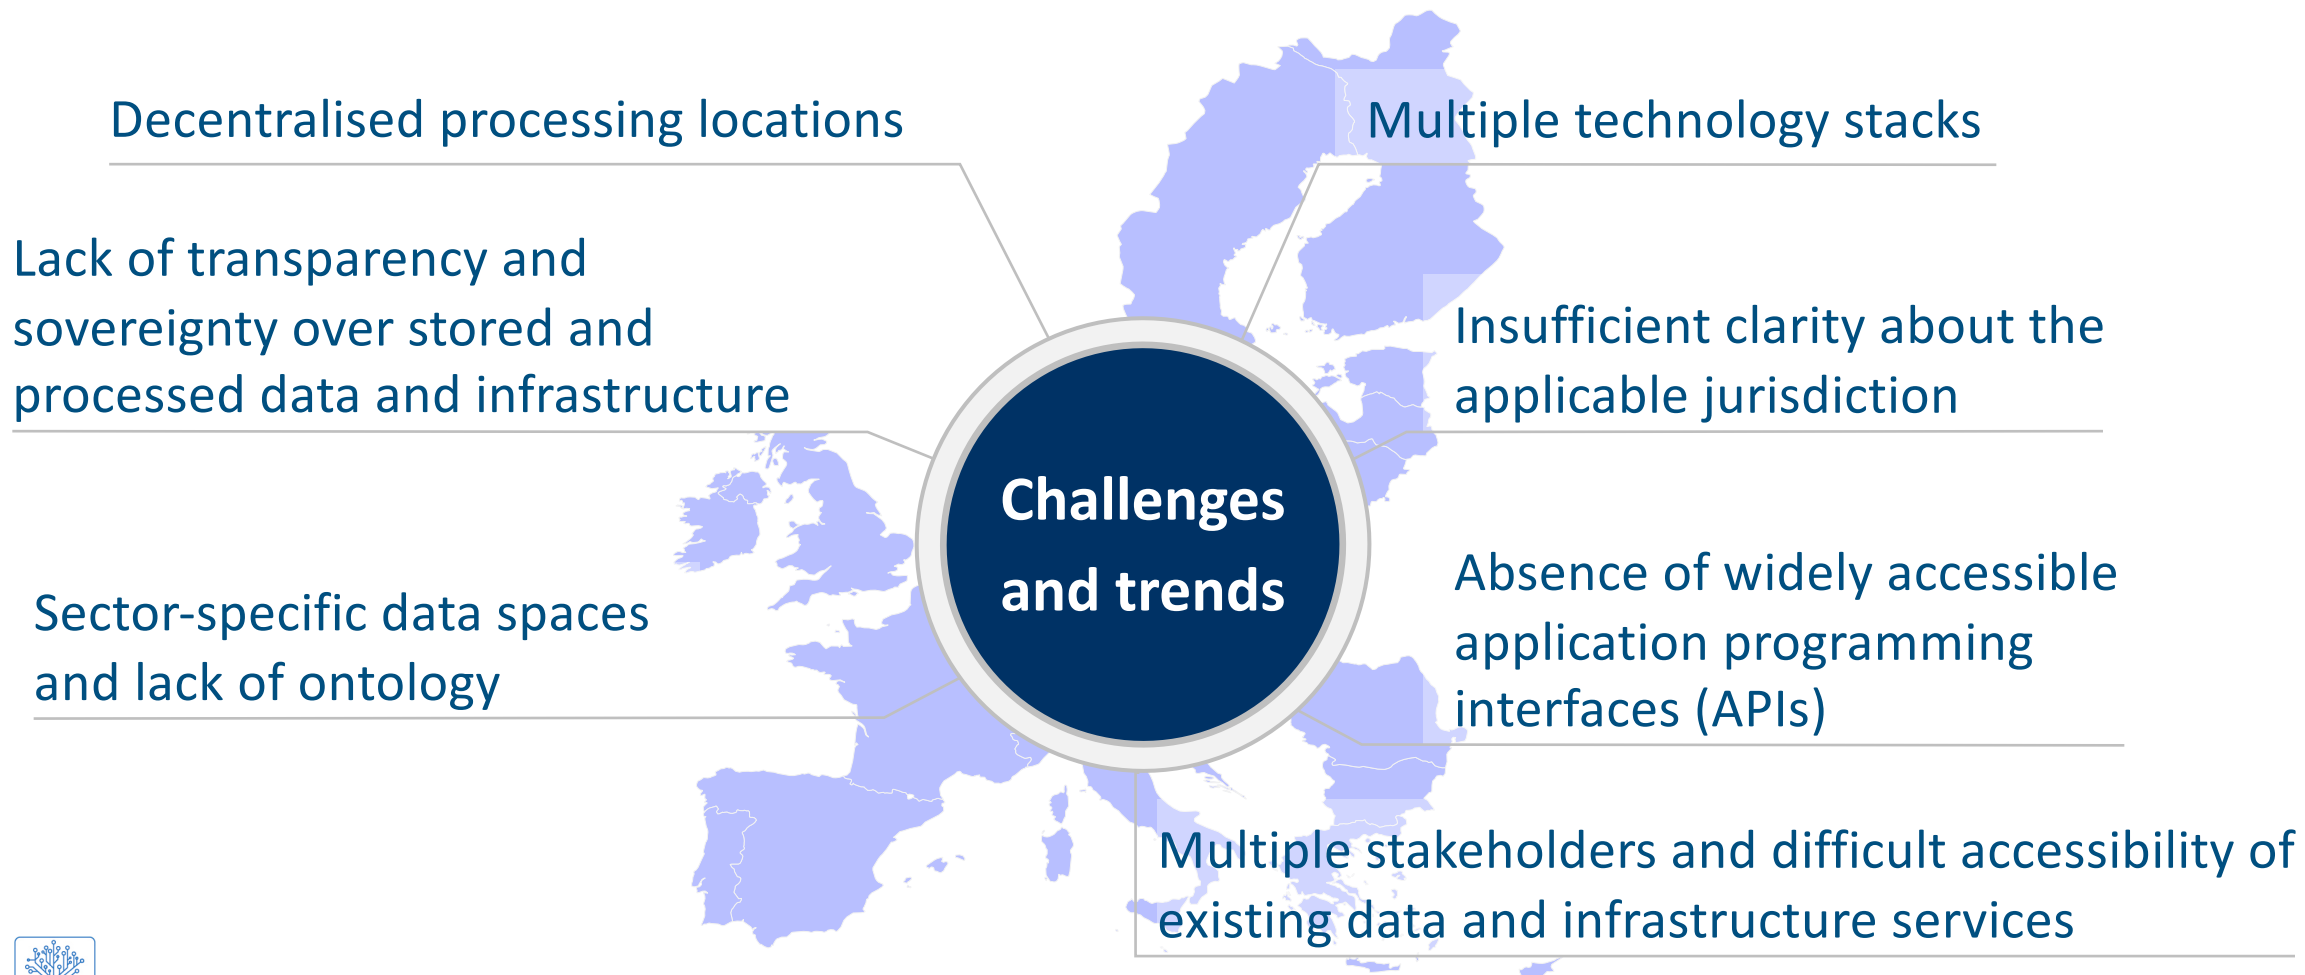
Decentralised processing locations

Multiple technology stacks

Lack of transparency and sovereignty over stored and processed data and infrastructure

Insufficient clarity about the applicable jurisdiction

Challenges and trends

Absence of widely accessible application programming interfaces (APIs)

Sector-specific data spaces and lack of ontology

Multiple stakeholders and difficult accessibility of existing data and infrastructure services